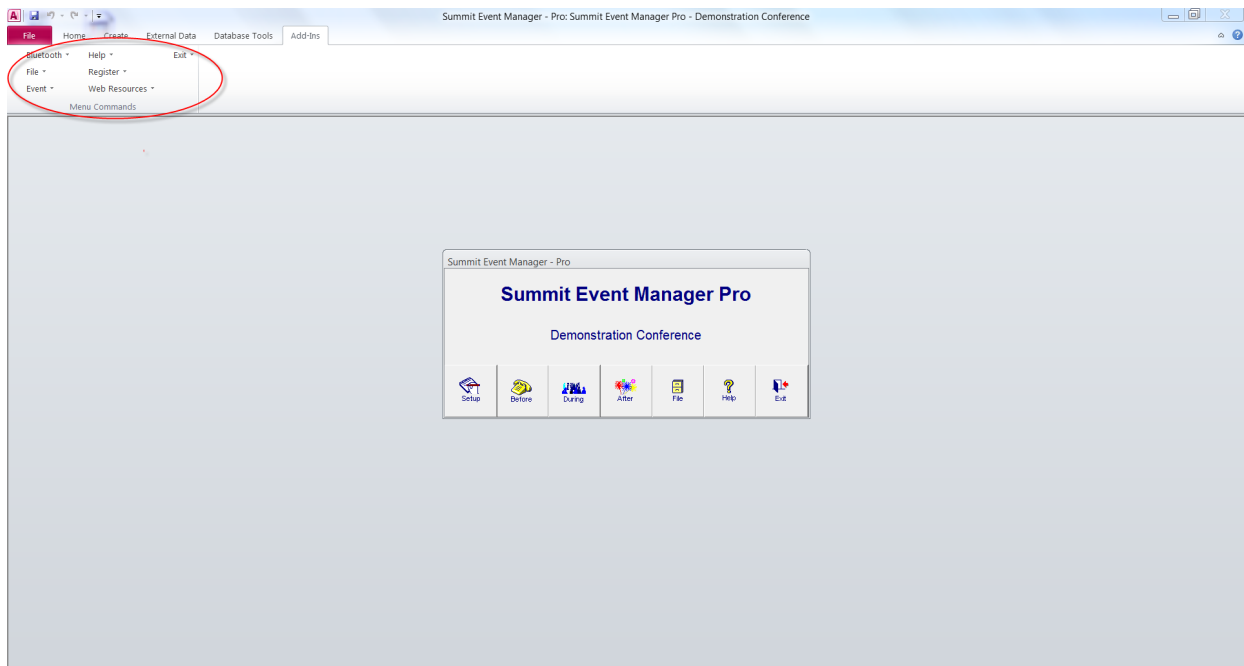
Summit Event Manager - Pro: Summit Event Manager Pro - Demonstration Conference

File Home Create External Data Database Tools Add-Ins

Bluetooth ▾ Help ▾ Exit ▾
File ▾ Register ▾
Event ▾ Web Resources ▾
Menu Commands

Summit Event Manager - Pro

Summit Event Manager Pro

Demonstration Conference

Setup Before During After File Help Exit